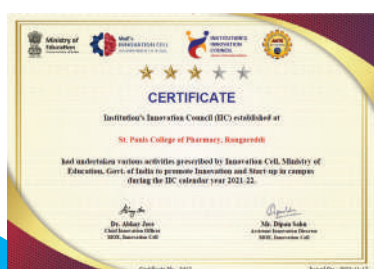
Ministry of Education

MoE's INNOVATION CELL

INSTITUTION'S INNOVATION COUNCIL

CERTIFICATE

Institution's Innovation Council (IIC) established at

St. Pauls College of Pharmacy, Rangareddi

had undertaken various activities prescribed by Innovation Cell, Ministry of Education, Govt. of India to promote Innovation and Start-up in campus during the IIC calendar year 2021-22.

Dr. Abhay Jere
Chief Innovation Officer
MoE, Innovation Cell

Mr. Dipan Sahu
Assistant Innovation Director
MoE, Innovation Cell

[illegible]

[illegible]